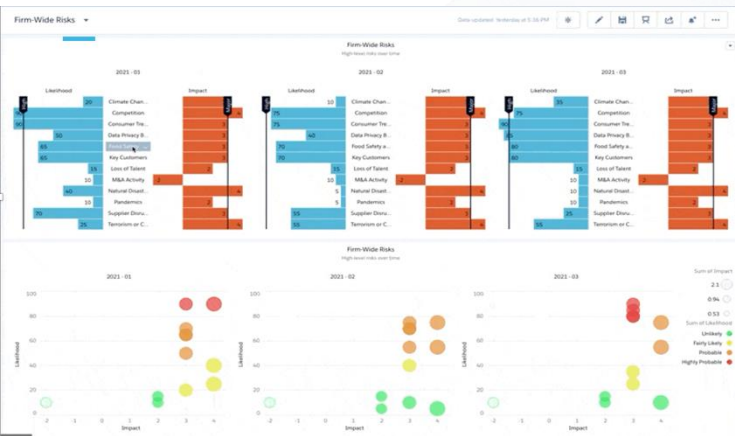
Firm-Wide Risks

Data updated: Yesterday at 5:36 PM

Firm-Wide Risks
High level risks over time

2021 - 01

Likelihood

Impact

20 Climate Chan...
Competition
90 Consumer Tre...
50 Data Privacy B...
65 Food Safety a...
65 Key Customers
15 Loss of Talent
10 M&A Activity 2
40 Natural Disast... 4
10 Pandemics
70 Supplier Disru...
25 Terrorism or C...

2021 - 02

Likelihood

Impact

10 Climate Chan...
75 Competition
75 Consumer Tre...
40 Data Privacy B...
70 Food Safety a...
70 Key Customers
55 Loss of Talent
10 M&A Activity 2
30 Natural Disast... 4
10 Pandemics
55 Supplier Disru...
55 Terrorism or C...

2021 - 03

Likelihood

Impact

35 Climate Chan...
75 Competition
90 Consumer Tre...
80 Data Privacy B...
80 Food Safety a...
Key Customers
15 Loss of Talent
10 M&A Activity
Natural Disast...
10 Pandemics
Supplier Disru...
55 Terrorism or C...

Firm-Wide Risks
High level risks over time

2021 - 01

2021 - 02

2021 - 03

100
80
60
40
20
0

Likelihood

-2 -1 0 1 2 3 4
Impact

Sum of Impact
2.1
0.94
0.53

Sum of Likelihood
Unlikely
Fairly Likely
Probable
Highly Probable